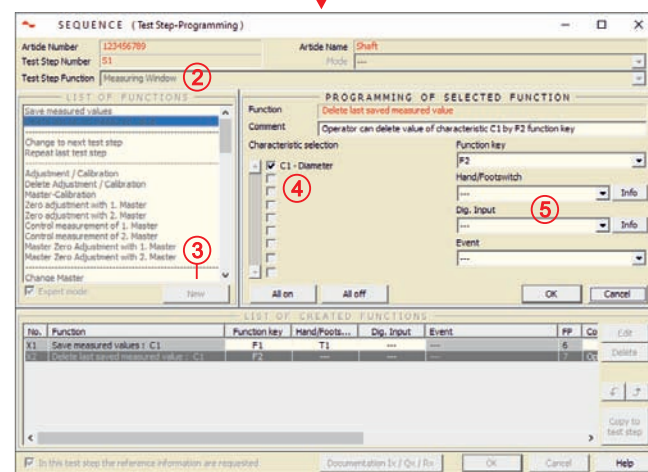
SEQUENCE (Test Step-Programming)

Article Number 123456789
Test Step Number S1
Test Step Function Measuring Window
Article Name Shaft
Mode ---

2

LIST OF FUNCTIONS
Save measured values
Delete last saved measured value
Change to next test step
Repeat last test step
Adjustment / Calibration
Delete Adjustment / Calibration
Master-Calibration
Zero adjustment with 1. Master
Zero adjustment with 2. Master
Control measurement of 1. Master
Control measurement of 2. Master
Master Zero Adjustment with 1. Master
Master Zero Adjustment with 2. Master
Change Master

3

Expert mode
New

PROGRAMMING OF SELECTED FUNCTION
Function Delete last saved measured value
Comment Operator can delete value of characteristic C1 by F2 function key
Characteristic selection
C1 - Diameter

4

Function key
F2
Hand/Footswitch
---
Info
Dig. Input
---
Info

5

Event
---

All on
All off
OK
Cancel

LIST OF CREATED FUNCTIONS

| No. | Function | Function key | Hand/Foots... | Dig. Input | Event | FP | Co |
|---|---|---|---|---|---|---|---|
| X1 | Save measured values : C1 | F1 | T1 | --- | --- | 6 | |
| X2 | Delete last saved measured value : C1 | F2 | --- | --- | --- | 7 | Op |

Edit
Delete
Copy to test step

In this test step the reference information are requested
Documentation Iv / Qv / Rv
OK
Cancel
Help